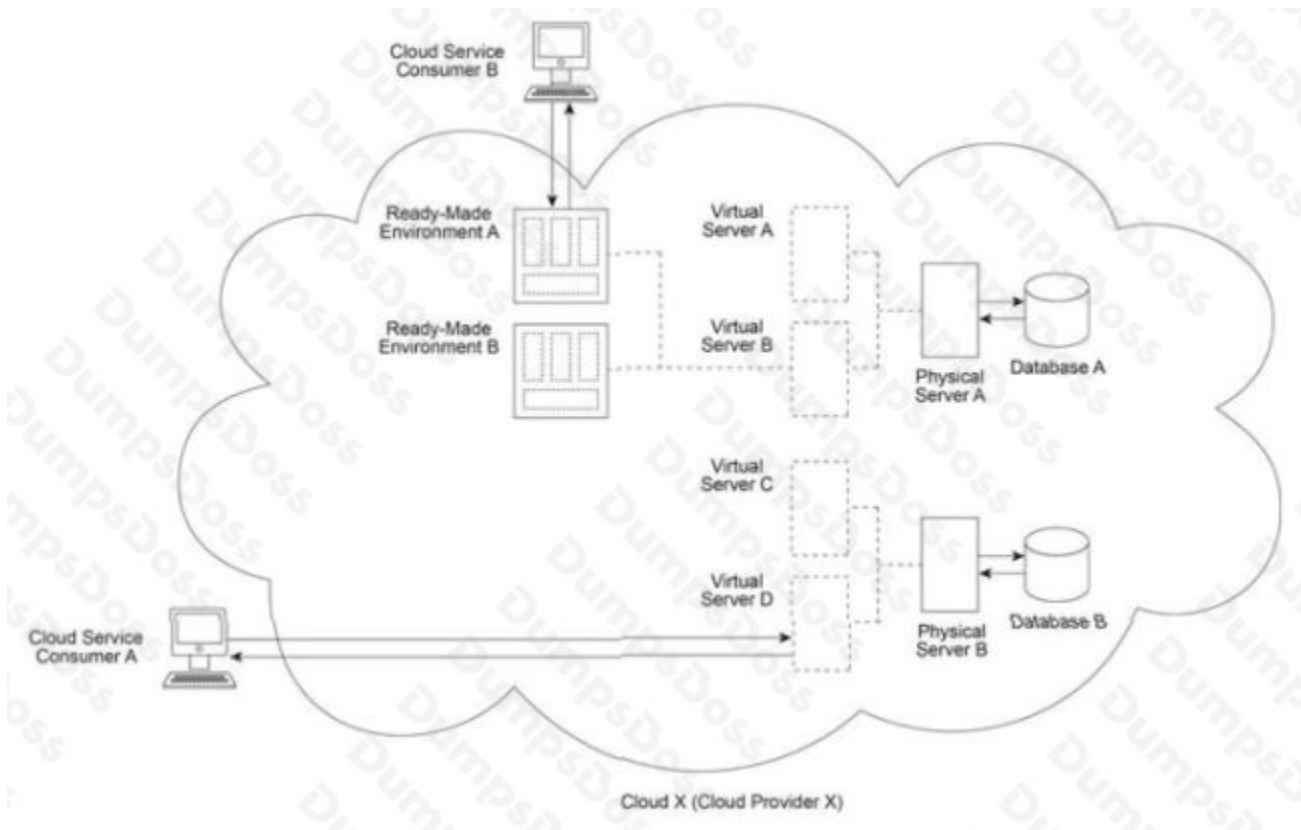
Cloud Service Consumer B

Ready-Made Environment A

Ready-Made Environment B

Virtual Server A

Virtual Server B

Physical Server A

Database A

Virtual Server C

Virtual Server D

Physical Server B

Database B

Cloud Service Consumer A

Cloud X (Cloud Provider X)

DumpsDoss